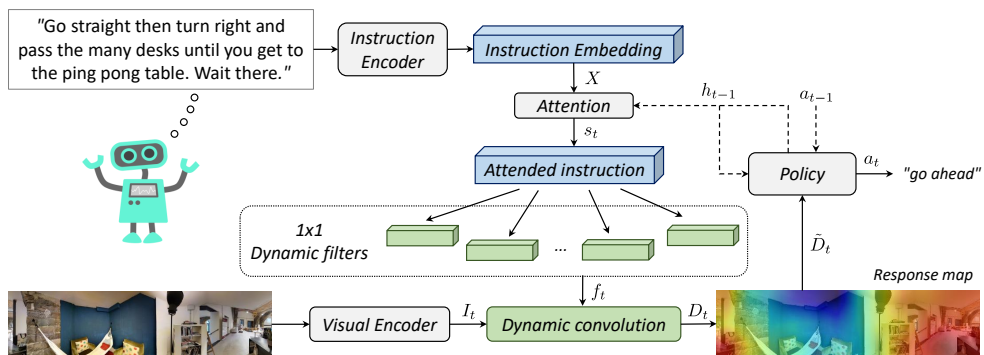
"Go straight then turn right and pass the many desks until you get to the ping pong table. Wait there."

Instruction Encoder

Instruction Embedding

$X$

Attention

$h_{t-1}$

$a_{t-1}$

$s_t$

Attended instruction

Policy

$a_t$

"go ahead"

1x1 Dynamic filters

...

$\tilde{D}_t$

Response map

$f_t$

Visual Encoder

$I_t$

Dynamic convolution

$D_t$